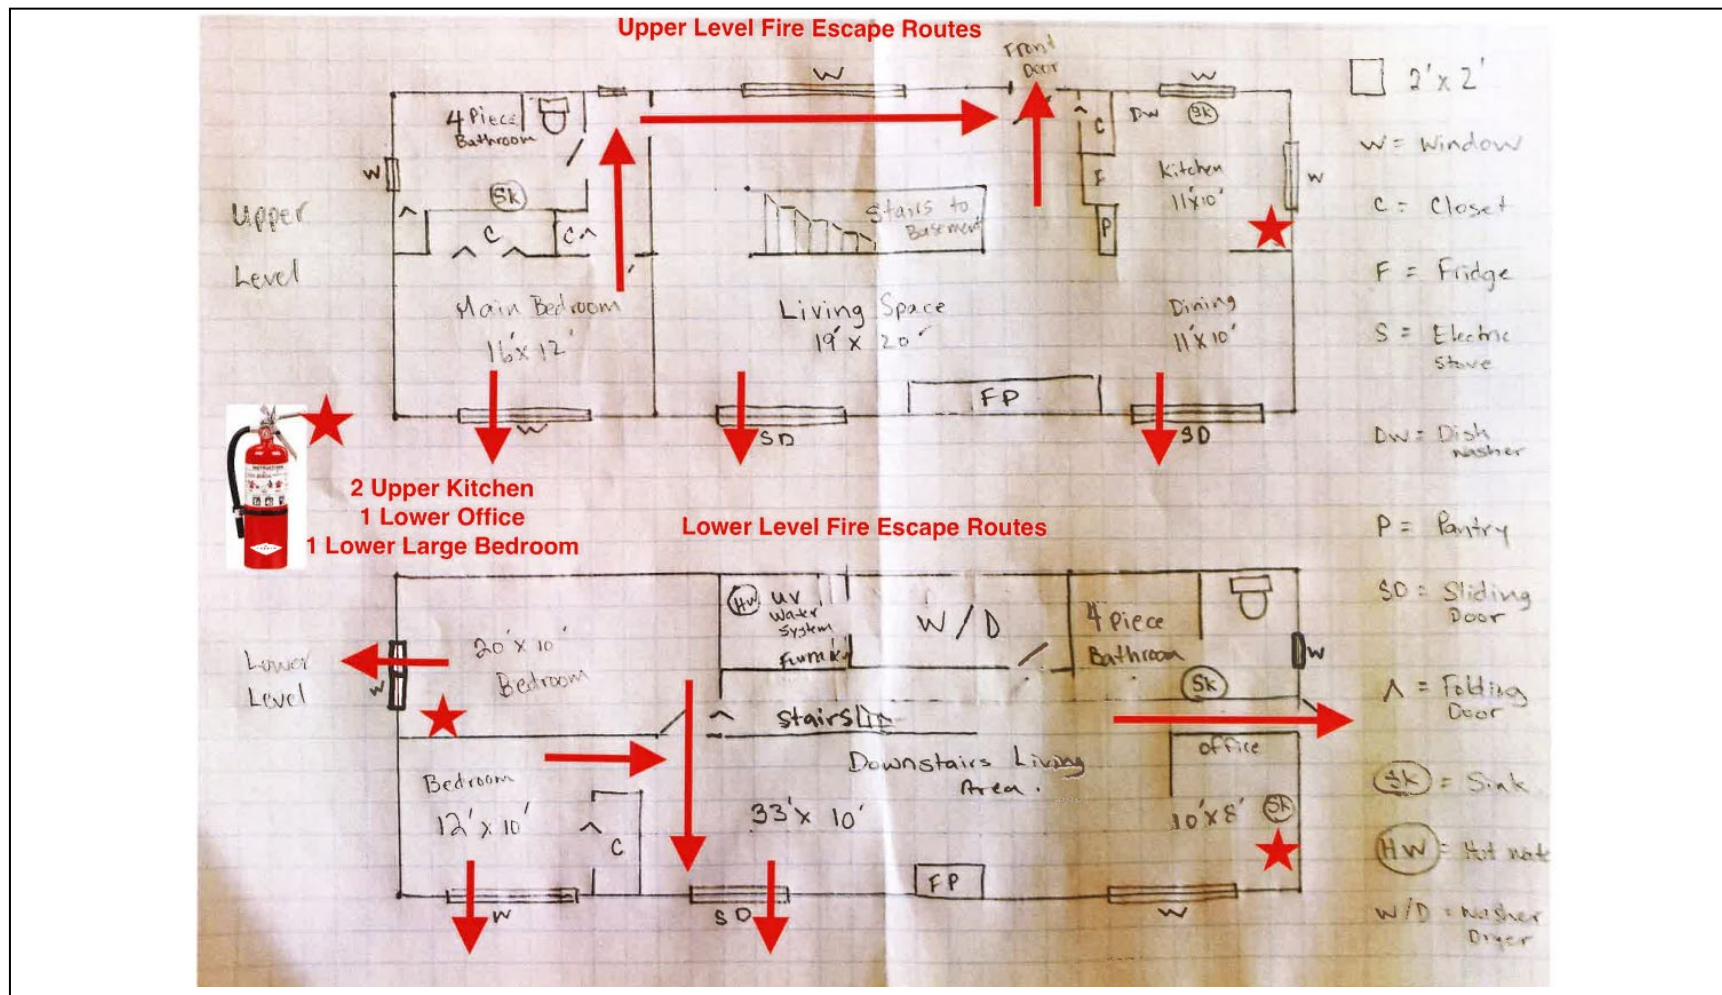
Upper Level Fire Escape Routes

Front Door

W

W

4 Piece Bathroom

W

SK

DW

SK

C

F

P

Kitchen 11'x10'

W

Upper Level

C

C

Stairs to Basement

Main Bedroom 16'x 12'

Living Space 19' x 20'

Dining 11'x 10'

FP

W

SD

SD

2 Upper Kitchen
1 Lower Office
1 Lower Large Bedroom

Lower Level Fire Escape Routes

HW

UV Water System

Furnace

W / D

4 Piece Bathroom

W

SK

Lower Level

W

20' x 10' Bedroom

Stairs

Office

Bedroom 12' x 10'

C

Downstairs Living Area.

33' x 10'

10'x8'

SK

FP

W

SD

W

2' x 2'

W = Window

C = Closet

F = Fridge

S = Electric Stove

DW = Dish washer

P = Pantry

SD = Sliding Door

Λ = Folding Door

SK = Sink

HW = Hot wat

W/D = Washer Dryer